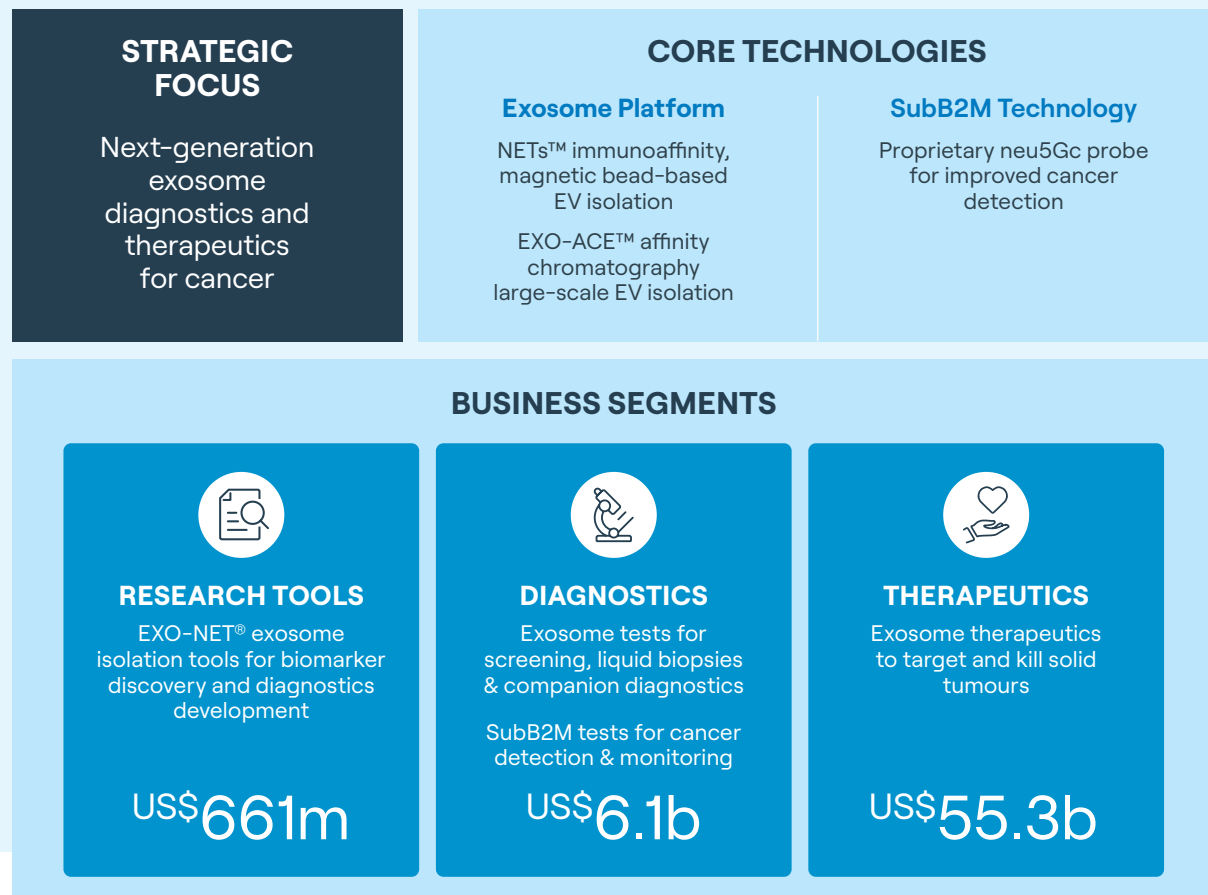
STRATEGIC FOCUS

Next-generation exosome diagnostics and therapeutics for cancer

CORE TECHNOLOGIES

Exosome Platform

NETs™ immunoaffinity, magnetic bead-based EV isolation

EXO-ACE™ affinity chromatography large-scale EV isolation

SubB2M Technology

Proprietary neu5Gc probe for improved cancer detection

BUSINESS SEGMENTS

RESEARCH TOOLS

EXO-NET® exosome isolation tools for biomarker discovery and diagnostics development

US$661m

DIAGNOSTICS

Exosome tests for screening, liquid biopsies & companion diagnostics

SubB2M tests for cancer detection & monitoring

US$6.1b

THERAPEUTICS

Exosome therapeutics to target and kill solid tumours

US$55.3b